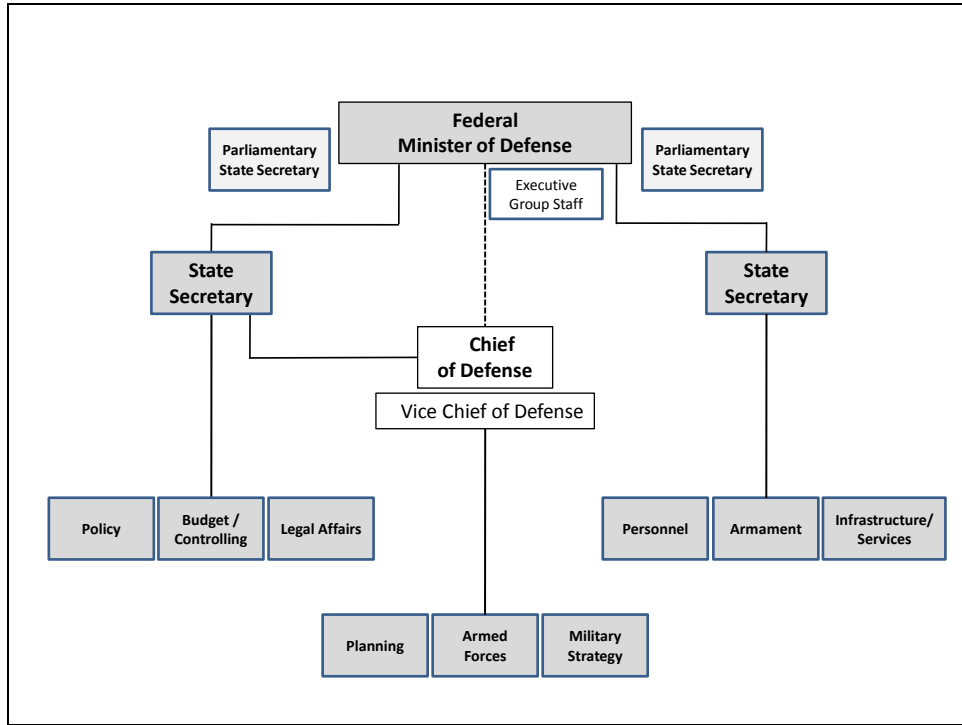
Federal Minister of Defense

Parliamentary State Secretary

Parliamentary State Secretary

Executive Group Staff

State Secretary

State Secretary

Chief of Defense

Vice Chief of Defense

Policy

Budget / Controlling

Legal Affairs

Personnel

Armament

Infrastructure/ Services

Planning

Armed Forces

Military Strategy